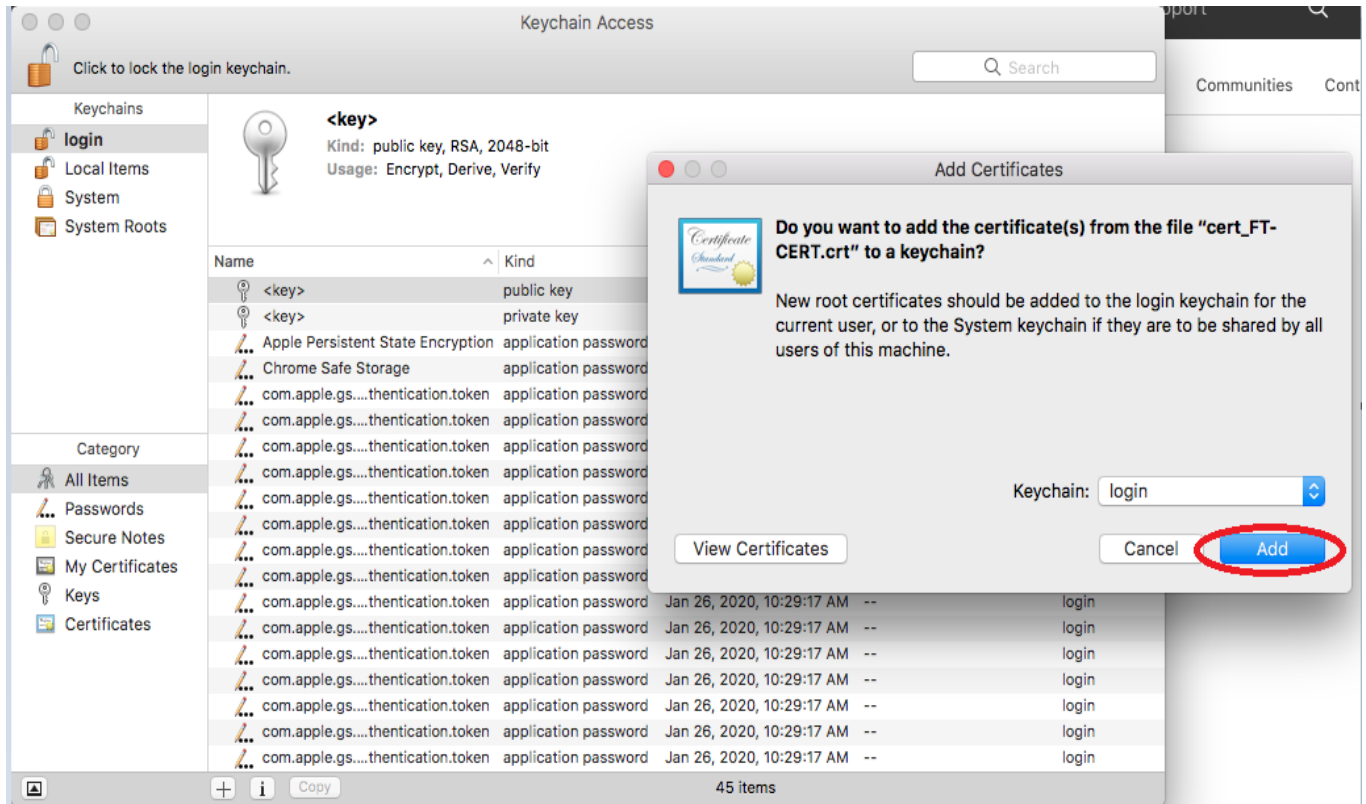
Keychain Access

pport

Communities Cont

Click to lock the login keychain.

Search

Keychains
login
Local Items
System
System Roots

<key>
Kind: public key, RSA, 2048-bit
Usage: Encrypt, Derive, Verify

| Name | Kind | | | |
|---|---|---|---|---|
| <key> | public key | | | |
| <key> | private key | | | |
| Apple Persistent State Encryption | application password | | | |
| Chrome Safe Storage | application password | | | |
| com.apple.gs....thentication.token | application password | | | |
| com.apple.gs....thentication.token | application password | | | |
| com.apple.gs....thentication.token | application password | | | |
| com.apple.gs....thentication.token | application password | | | |
| com.apple.gs....thentication.token | application password | | | |
| com.apple.gs....thentication.token | application password | | | |
| com.apple.gs....thentication.token | application password | | | |
| com.apple.gs....thentication.token | application password | | | |
| com.apple.gs....thentication.token | application password | Jan 26, 2020, 10:29:17 AM | -- | login |
| com.apple.gs....thentication.token | application password | Jan 26, 2020, 10:29:17 AM | -- | login |
| com.apple.gs....thentication.token | application password | Jan 26, 2020, 10:29:17 AM | -- | login |
| com.apple.gs....thentication.token | application password | Jan 26, 2020, 10:29:17 AM | -- | login |
| com.apple.gs....thentication.token | application password | Jan 26, 2020, 10:29:17 AM | -- | login |
| com.apple.gs....thentication.token | application password | Jan 26, 2020, 10:29:17 AM | -- | login |
| com.apple.gs....thentication.token | application password | Jan 26, 2020, 10:29:17 AM | -- | login |

Category
All Items
Passwords
Secure Notes
My Certificates
Keys
Certificates

Copy
45 items

Add Certificates

Certificate Standard

Do you want to add the certificate(s) from the file "cert_FT-CERT.crt" to a keychain?

New root certificates should be added to the login keychain for the current user, or to the System keychain if they are to be shared by all users of this machine.

Keychain: login

View Certificates
Cancel
Add